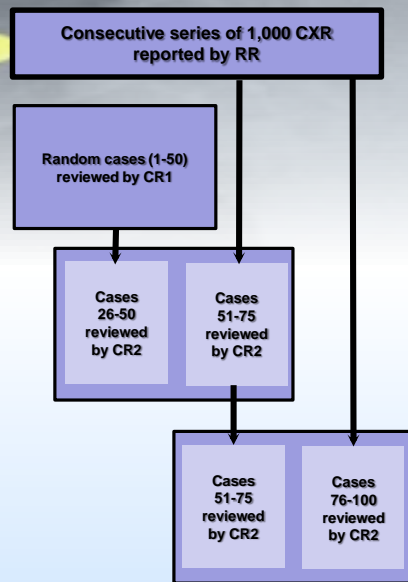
Consecutive series of 1,000 CXR reported by RR

Random cases (1-50) reviewed by CR1

Cases 26-50 reviewed by CR2

Cases 51-75 reviewed by CR2

Cases 51-75 reviewed by CR2

Cases 76-100 reviewed by CR2